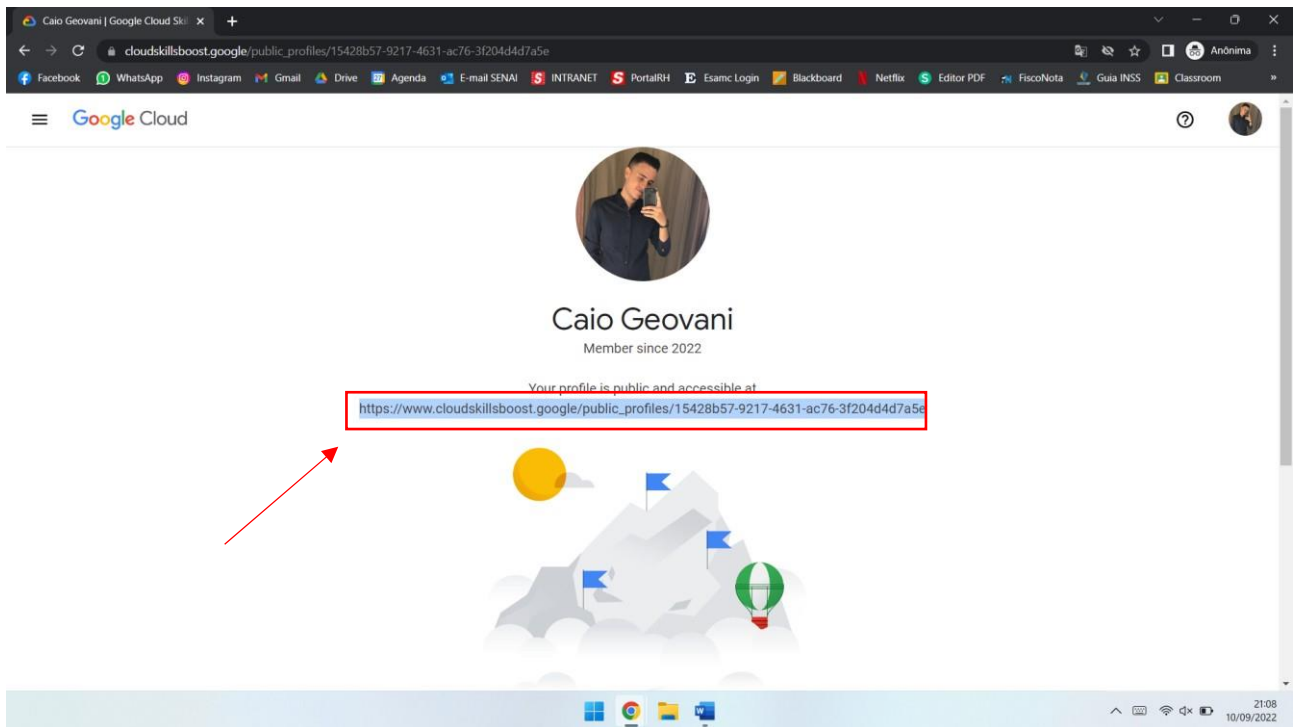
Caio Geovani | Google Cloud Skil ×
+
cloudskillsboost.google/public_profiles/15428b57-9217-4631-ac76-3f204d4d7a5e
Anônima
Facebook WhatsApp Instagram Gmail Drive Agenda E-mail SENAI INTRANET PortalRH Esamc Login Blackboard Netflix Editor PDF FiscoNota Guia INSS Classroom
Google Cloud

Caio Geovani
Member since 2022

Your profile is public and accessible at
https://www.cloudskillsboost.google/public_profiles/15428b57-9217-4631-ac76-3f204d4d7a5e

21:08
10/09/2022